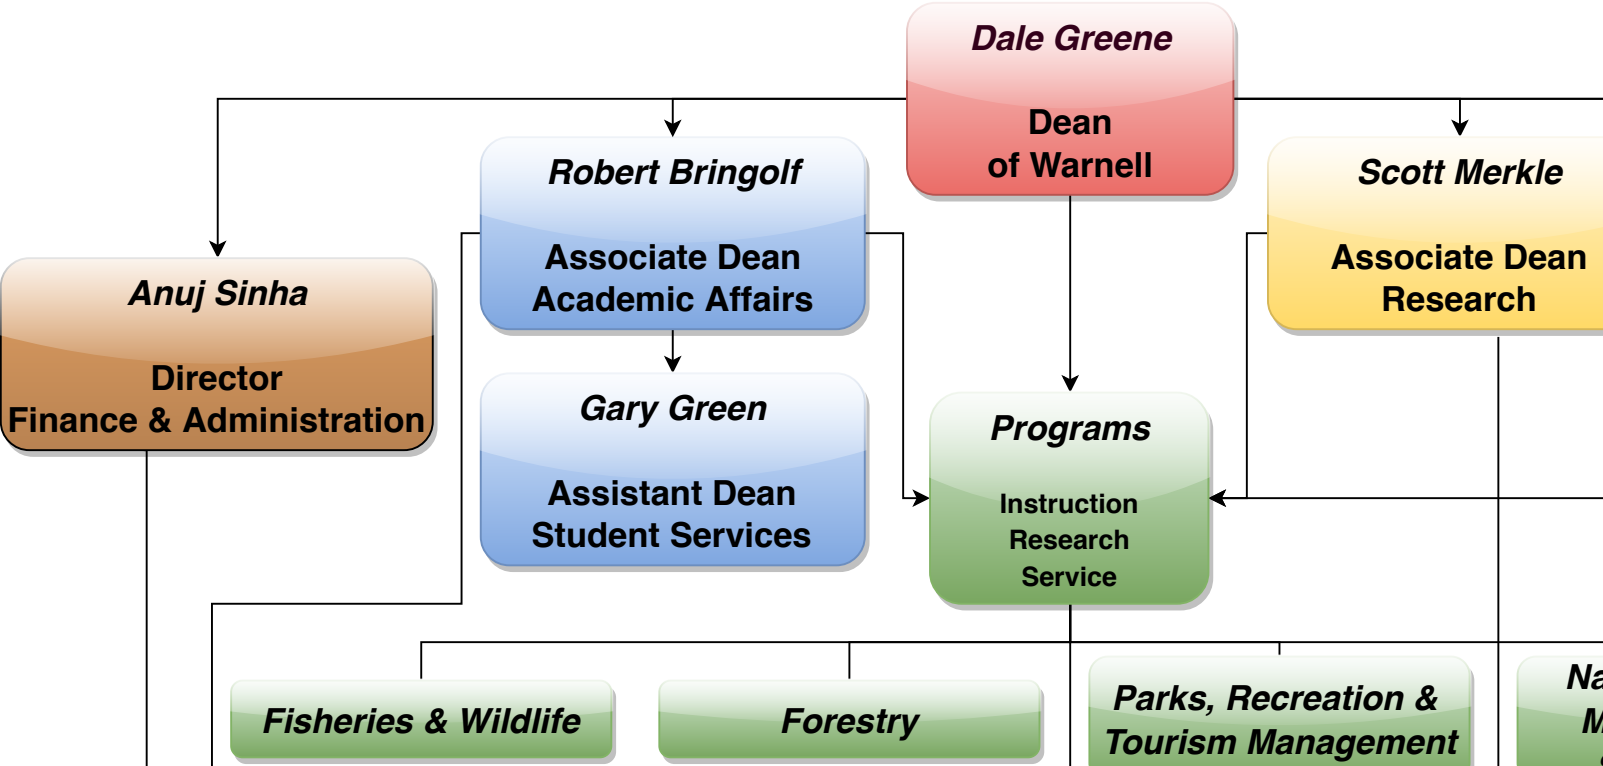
Dale Greene

Dean
of Warnell

Robert Bringolf

Associate Dean
Academic Affairs

Scott Merkle

Associate Dean
Research

Anuj Sinha

Director
Finance & Administration

Gary Green

Assistant Dean
Student Services

Programs

Instruction
Research
Service

Fisheries & Wildlife

Forestry

Parks, Recreation &
Tourism Management

Na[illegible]
M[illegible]